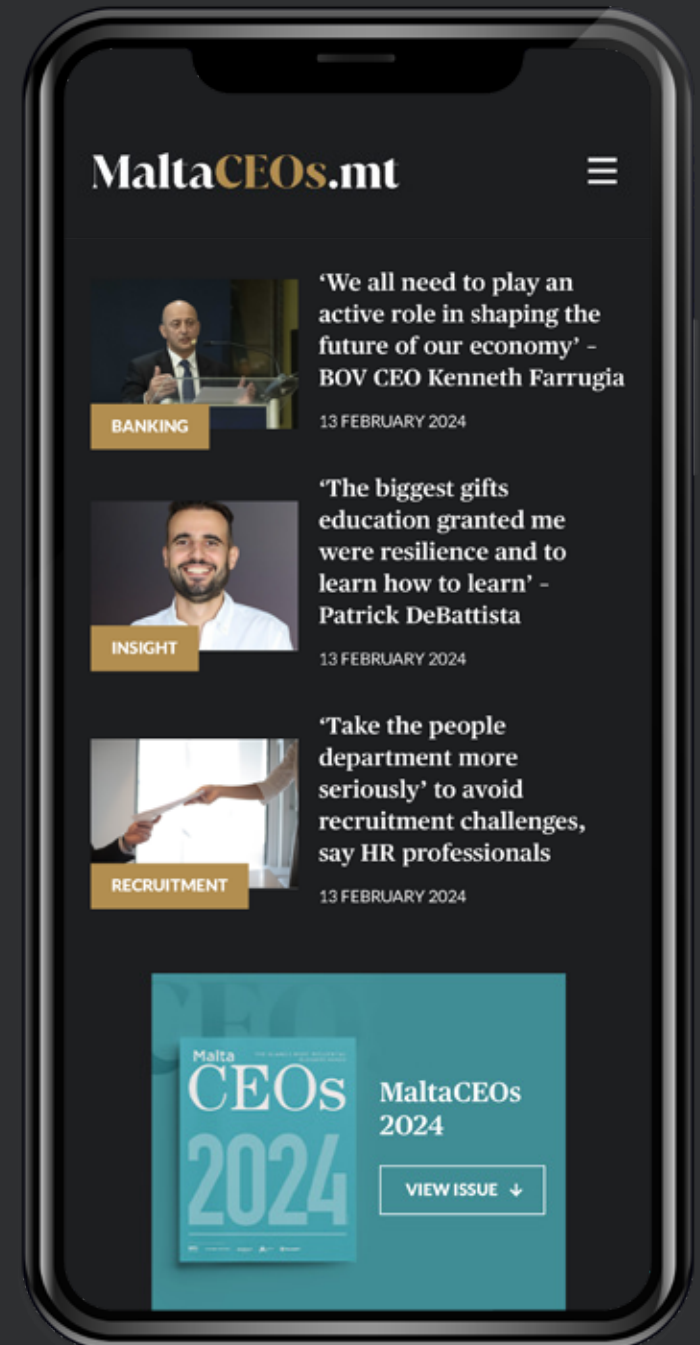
MaltaCEOs.mt

BANKING

‘We all need to play an active role in shaping the future of our economy’ - BOV CEO Kenneth Farrugia

13 FEBRUARY 2024

INSIGHT

‘The biggest gifts education granted me were resilience and to learn how to learn’ - Patrick DeBattista

13 FEBRUARY 2024

RECRUITMENT

‘Take the people department more seriously’ to avoid recruitment challenges, say HR professionals

13 FEBRUARY 2024

Malta CEOs 2024

MaltaCEOs 2024

VIEW ISSUE